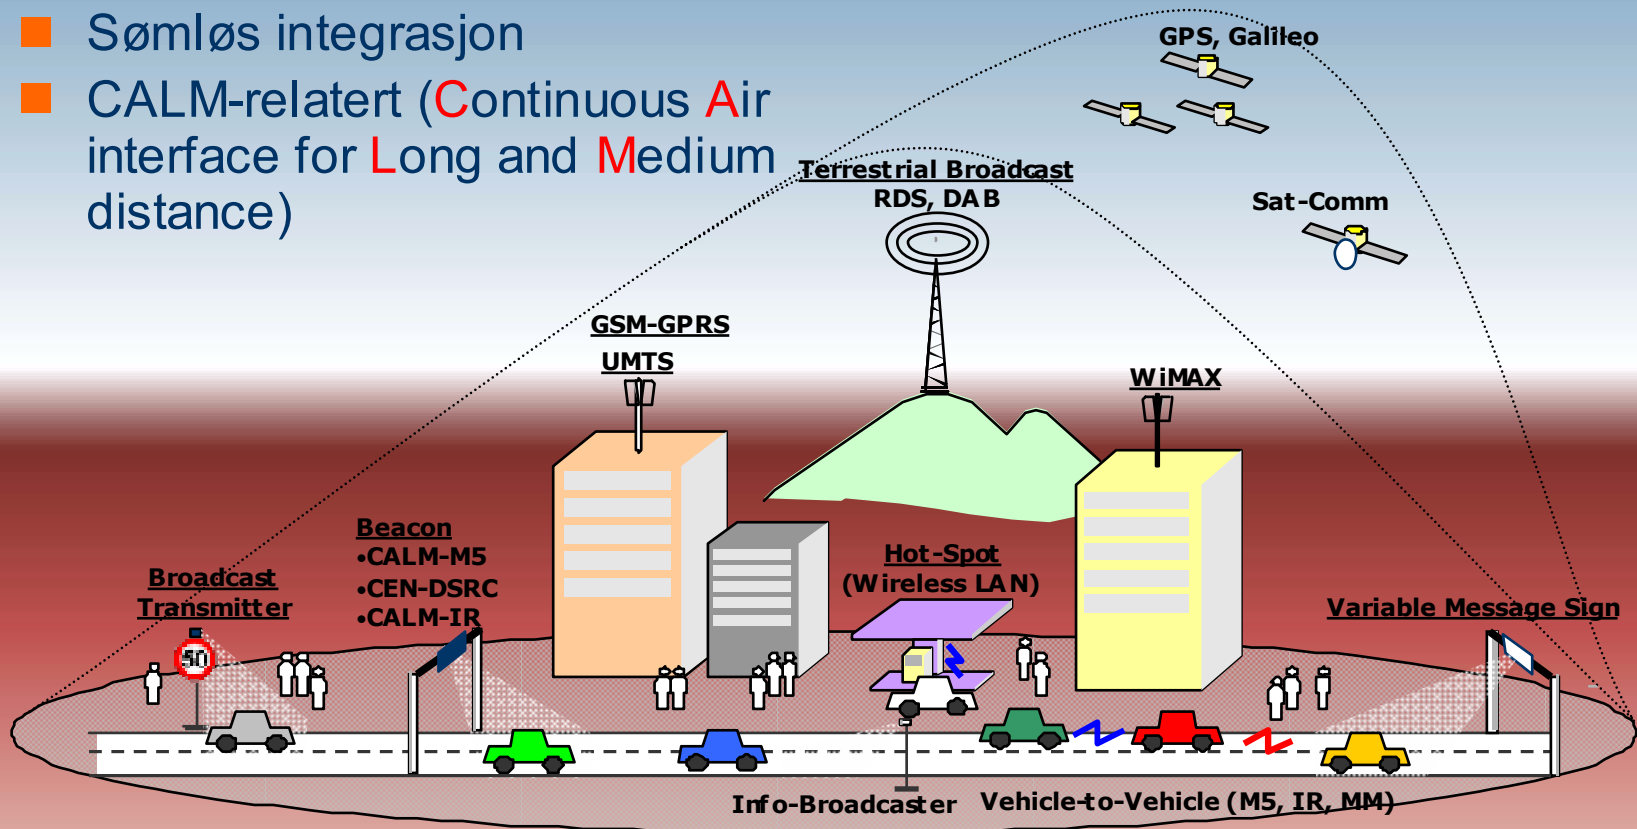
Sømløs integrasjon

CALM-relatert (Continuous Air interface for Long and Medium distance)

GPS, Galileo

Terrestrial Broadcast
RDS, DAB

Sat-Comm

GSM-GPRS
UMTS

WiMAX

Beacon
•CALM-M5
•CEN-DSRC
•CALM-IR

Hot-Spot
(Wireless LAN)

Broadcast
Transmitter

50

Variable Message Sign

Info-Broadcaster

Vehicle-to-Vehicle (M5, IR, MM)